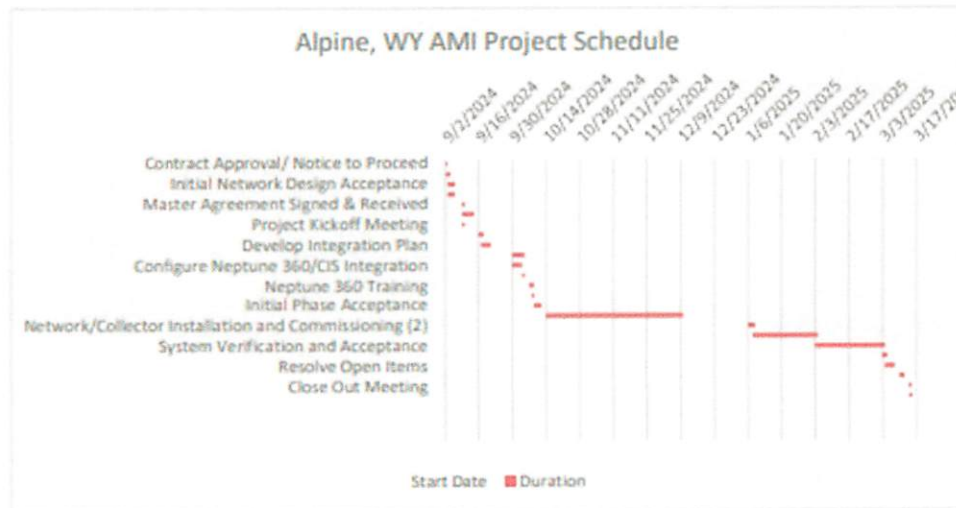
Alpine, WY AMI Project Schedule

9/2/2024
9/16/2024
9/30/2024
10/14/2024
10/28/2024
11/11/2024
11/25/2024
12/9/2024
12/23/2024
1/6/2025
1/20/2025
2/3/2025
2/17/2025
3/3/2025
3/17/2025

Contract Approval/ Notice to Proceed
Initial Network Design Acceptance
Master Agreement Signed & Received
Project Kickoff Meeting
Develop Integration Plan
Configure Neptune 360/CIS Integration
Neptune 360 Training
Initial Phase Acceptance
Network/Collector Installation and Commissioning (2)
System Verification and Acceptance
Resolve Open Items
Close Out Meeting

Start Date
Duration